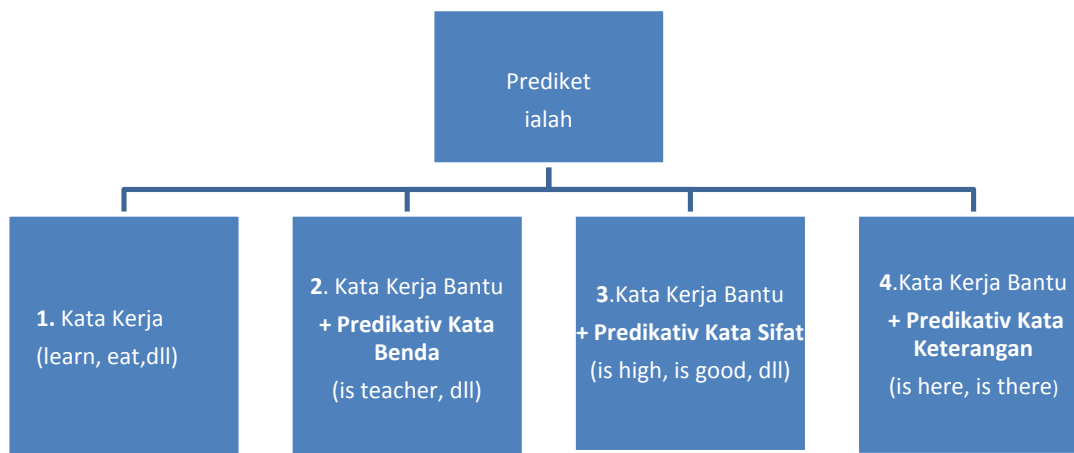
Prediket
ialah

**1.** Kata Kerja
(learn, eat,dll)

**2**. Kata Kerja Bantu
**+ Predikativ Kata Benda**
(is teacher, dll)

**3**.Kata Kerja Bantu
**+ Predikativ Kata Sifat**
(is high, is good, dll)

**4**.Kata Kerja Bantu
**+ Predikativ Kata Keterangan**
(is here, is there)